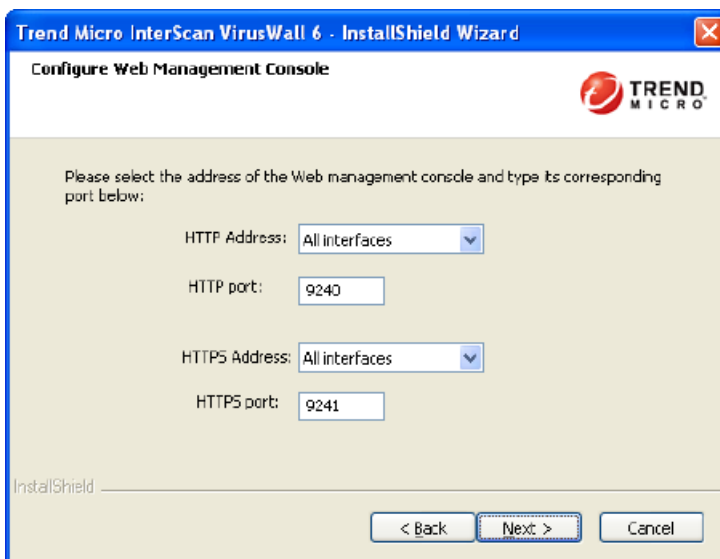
Trend Micro InterScan VirusWall 6 - InstallShield Wizard

Configure Web Management Console

TREND MICRO

Please select the address of the Web management console and type its corresponding port below:

HTTP Address: All interfaces

HTTP port: 9240

HTTPS Address: All interfaces

HTTPS port: 9241

InstallShield

< Back Next > Cancel